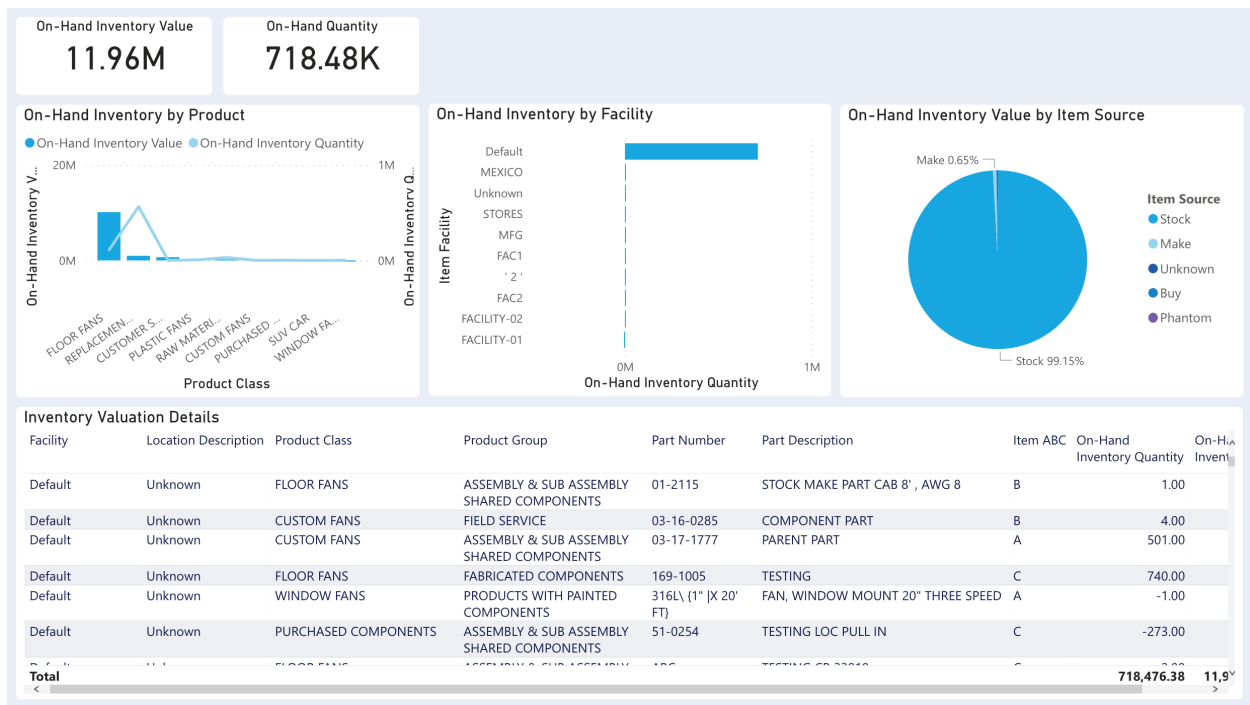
On-Hand Inventory Value
11.96M

On-Hand Quantity
718.48K

On-Hand Inventory by Product
On-Hand Inventory Value On-Hand Inventory Quantity
20M
0M
1M
0M
On-Hand Inventory V...
On-Hand Inventory Q...
FLOOR FANS
REPLACEMEN...
CUSTOMER S...
PLASTIC FANS
RAW MATERI...
CUSTOM FANS
PURCHASED ...
SUV CAR
WINDOW FA...
Product Class

On-Hand Inventory by Facility
Item Facility
Default
MEXICO
Unknown
STORES
MFG
FAC1
' 2 '
FAC2
FACILITY-02
FACILITY-01
0M
1M
On-Hand Inventory Quantity

On-Hand Inventory Value by Item Source
Make 0.65%
Stock 99.15%
Item Source
Stock
Make
Unknown
Buy
Phantom

Inventory Valuation Details

| Facility | Location Description | Product Class | Product Group | Part Number | Part Description | Item ABC | On-Hand Inventory Quantity | On-H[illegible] Invent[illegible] |
|---|---|---|---|---|---|---|---|---|
| Default | Unknown | FLOOR FANS | ASSEMBLY & SUB ASSEMBLY SHARED COMPONENTS | 01-2115 | STOCK MAKE PART CAB 8' , AWG 8 | B | 1.00 | |
| Default | Unknown | CUSTOM FANS | FIELD SERVICE | 03-16-0285 | COMPONENT PART | B | 4.00 | |
| Default | Unknown | CUSTOM FANS | ASSEMBLY & SUB ASSEMBLY SHARED COMPONENTS | 03-17-1777 | PARENT PART | A | 501.00 | |
| Default | Unknown | FLOOR FANS | FABRICATED COMPONENTS | 169-1005 | TESTING | C | 740.00 | |
| Default | Unknown | WINDOW FANS | PRODUCTS WITH PAINTED COMPONENTS | 316L\ {1" \|X 20' FT} | FAN, WINDOW MOUNT 20" THREE SPEED | A | -1.00 | |
| Default | Unknown | PURCHASED COMPONENTS | ASSEMBLY & SUB ASSEMBLY SHARED COMPONENTS | 51-0254 | TESTING LOC PULL IN | C | -273.00 | |
| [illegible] | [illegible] | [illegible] | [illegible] | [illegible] | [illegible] | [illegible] | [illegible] | |
| Total | | | | | | | 718,476.38 | 11,9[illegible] |